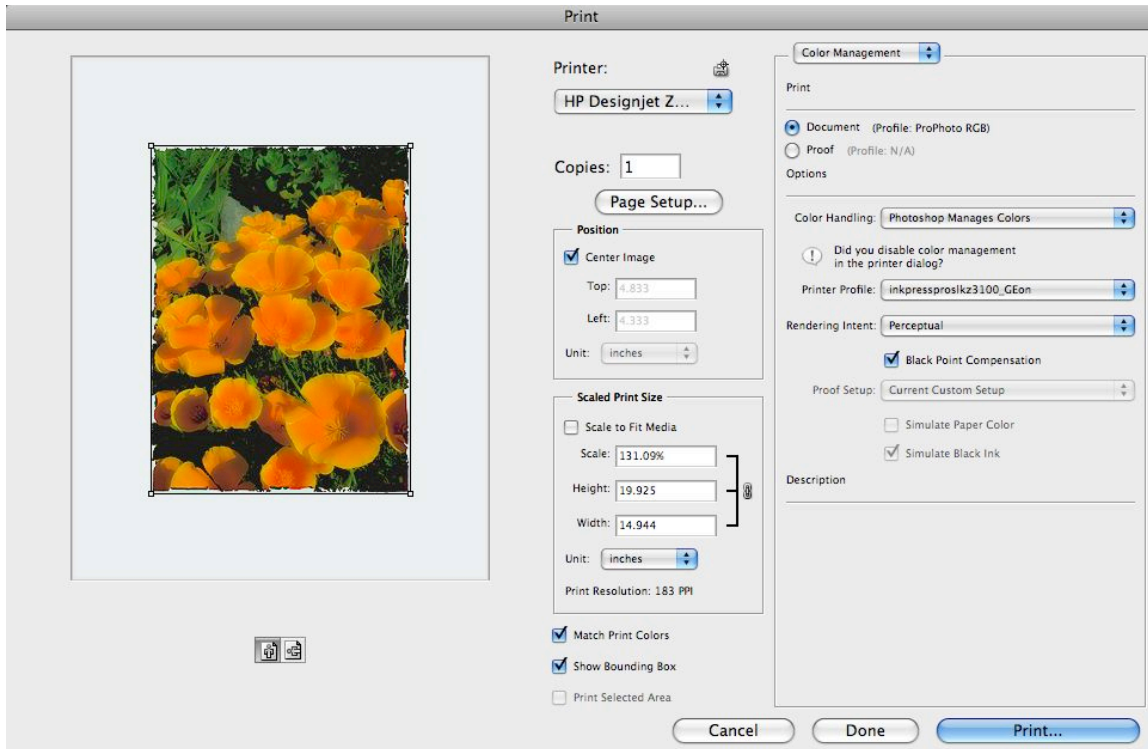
Print

Printer:
HP Designjet Z...

Copies: 1

Page Setup...

Position
Center Image
Top: 4.833
Left: 4.333
Unit: inches

Scaled Print Size
Scale to Fit Media
Scale: 131.09%
Height: 19.925
Width: 14.944
Unit: inches
Print Resolution: 183 PPI

Match Print Colors
Show Bounding Box
Print Selected Area

Color Management

Print
Document (Profile: ProPhoto RGB)
Proof (Profile: N/A)

Options
Color Handling: Photoshop Manages Colors
Did you disable color management in the printer dialog?
Printer Profile: inkpressproslkz3100_GEon
Rendering Intent: Perceptual
Black Point Compensation
Proof Setup: Current Custom Setup
Simulate Paper Color
Simulate Black Ink

Description

Cancel
Done
Print...